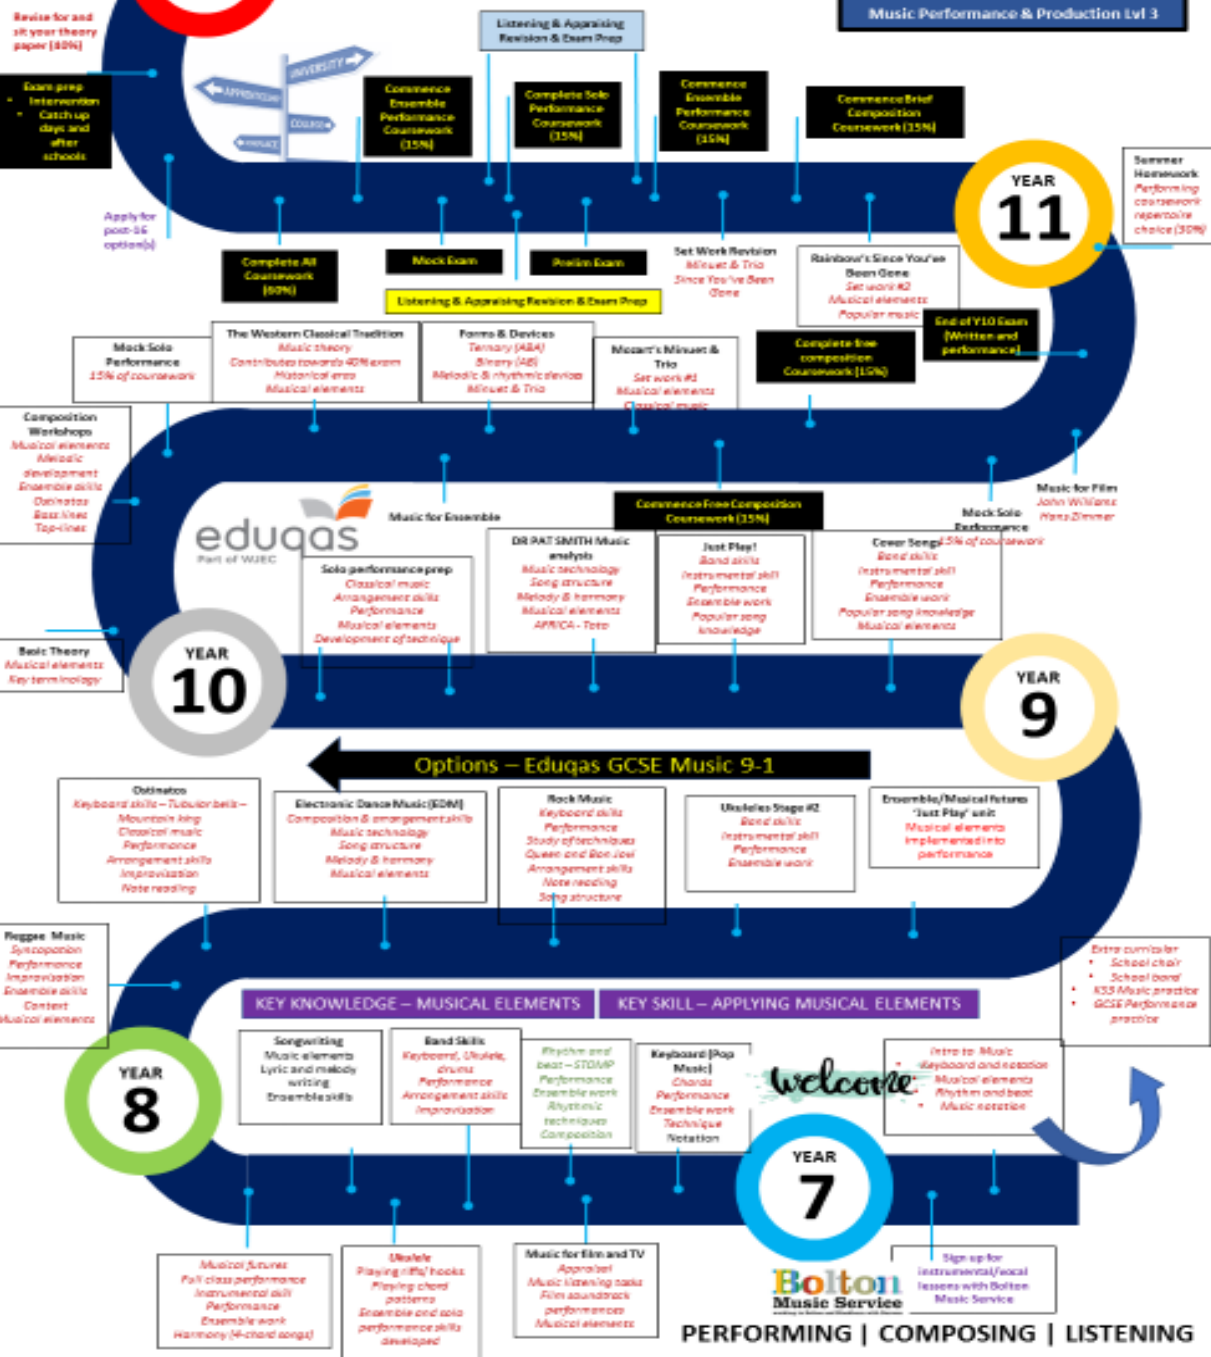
Music Performance & Production Lvl 3

Revise for and sit your theory paper (40%)

Exam prep
• Intervention
• Catch up days and after schools

UNIVERSITY
APPRENTICESHIP
COLLEGE
MARRIAGE

Apply for post-16 option(s)

Listening & Appraising Revision & Exam Prep

Commence Ensemble Performance Coursework (15%)

Complete Solo Performance Coursework (15%)

Commence Ensemble Performance Coursework (15%)

Commence Brief Composition Coursework (15%)

YEAR 11

Summer Homework
Performing coursework repertoire choice (30%)

Complete All Coursework (60%)

Mock Exam

Prelim Exam

Listening & Appraising Revision & Exam Prep

Set Work Revision
Minuet & Trio
Since You've Been Gone

Rainbow's Since You've Been Gone
Set work #2
Musical elements
Popular music

End of Y10 Exam (Written and performance)

Complete free composition Coursework (15%)

Mock Solo Performance
15% of coursework

The Western Classical Tradition
Music theory
Contributes towards 40% exam
Historical eras
Musical elements

Forms & Devices
Ternary (ABA)
Binary (AB)
Melodic & rhythmic devices
Minuet & Trio

Mozart's Minuet & Trio
Set work #1
Musical elements
Classical music

Composition Workshops
Musical elements
Melodic development
Ensemble skills
Ostinatos
Bass lines
Top-lines

eduqas
Part of WJEC

Music for Ensemble

Commence Free Composition Coursework (15%)

Music for Film
John Williams
Hans Zimmer

Mock Solo Performance
15% of coursework

Solo performance prep
Classical music
Arrangement skills
Performance
Musical elements
Development of technique

DR PAT SMITH Music analysis
Music technology
Song structure
Melody & harmony
Musical elements
AFRICA - Toto

Just Play!
Band skills
Instrumental skill
Performance
Ensemble work
Popular song knowledge

Cover Songs
Band skills
Instrumental skill
Performance
Ensemble work
Popular song knowledge
Musical elements

Basic Theory
Musical elements
Key terminology

YEAR 10

YEAR 9

Options – Eduqas GCSE Music 9-1

Ostinatos
Keyboard skills – Tubular bells – Mountain king
Classical music
Performance
Arrangement skills
Improvisation
Note reading

Electronic Dance Music (EDM)
Composition & arrangement skills
Music technology
Song structure
Melody & harmony
Musical elements

Rock Music
Keyboard skills
Performance
Study of techniques
Queen and Bon Jovi
Arrangement skills
Note reading
Song structure

Ukuleles Stage #2
Band skills
Instrumental skill
Performance
Ensemble work

Ensemble/Musical futures 'Just Play' unit
Musical elements implemented into performance

Reggae Music
Syncopation
Performance
Improvisation
Ensemble skills
Context
Musical elements

Extra curricular
• School choir
• School band
• KS3 Music practice
• GCSE Performance practice

KEY KNOWLEDGE – MUSICAL ELEMENTS
KEY SKILL – APPLYING MUSICAL ELEMENTS

YEAR 8

Songwriting
Music elements
Lyric and melody writing
Ensemble skills

Band Skills
Keyboard, Ukulele, drums
Performance
Arrangement skills
Improvisation

Rhythm and beat – STOMP
Performance
Ensemble work
Rhythmic techniques
Composition

Keyboard (Pop Music)
Chords
Performance
Ensemble work
Technique
Notation

welcome

Intro to Music
• Keyboard and notation
• Musical elements
• Rhythm and beat
• Music notation

YEAR 7

Musical futures
Full class performance
Instrumental skill
Performance
Ensemble work
Harmony (4-chord songs)

Ukulele
Playing riffs/ hooks
Playing chord patterns
Ensemble and solo performance skills developed

Music for film and TV
Appraisal
Music listening tasks
Film soundtrack performances
Musical elements

Sign up for instrumental/vocal lessons with Bolton Music Service

Bolton Music Service

PERFORMING | COMPOSING | LISTENING